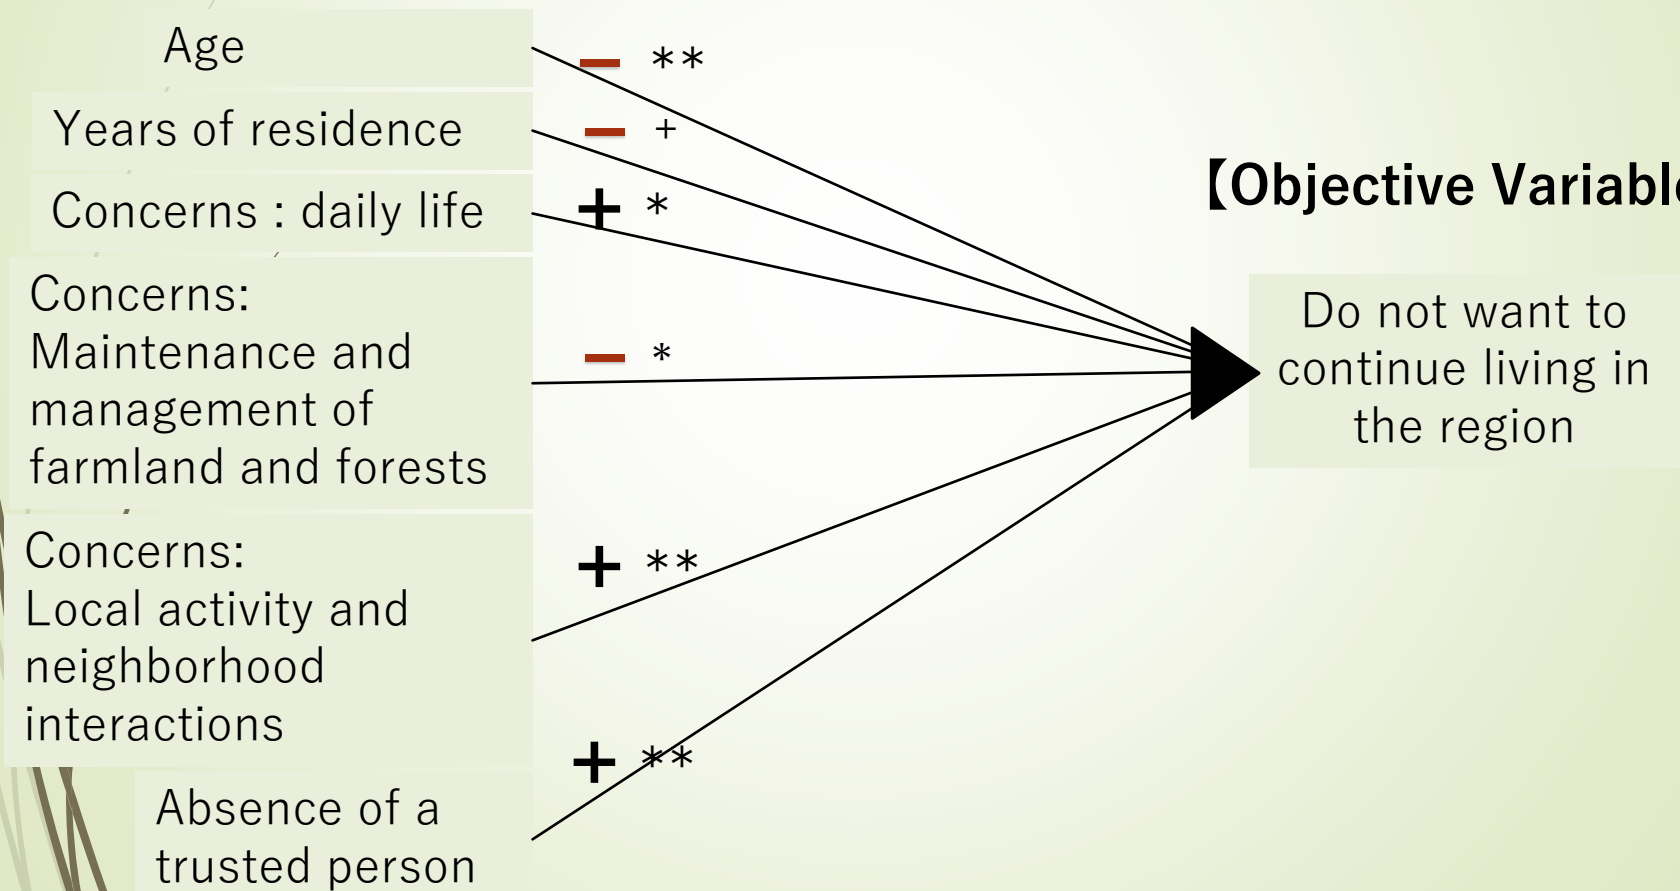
Age

− **

Years of residence

− +

Concerns : daily life

+ *

【Objective Variabl

Concerns: Maintenance and management of farmland and forests

− *

Do not want to continue living in the region

Concerns: Local activity and neighborhood interactions

+ **

+ **

Absence of a trusted person